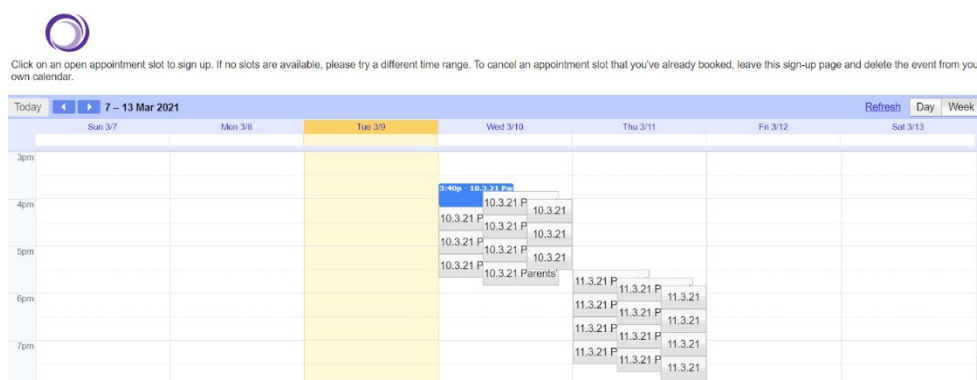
Click on an open appointment slot to sign up. If no slots are available, please try a different time range. To cancel an appointment slot that you've already booked, leave this sign-up page and delete the event from you own calendar.

Today ◀ ▶ 7 – 13 Mar 2021

Refresh Day Week

| | Sun 3/7 | Mon 3/8 | Tue 3/9 | Wed 3/10 | Thu 3/11 | Fri 3/12 | Sat 3/13 |
|---|---|---|---|---|---|---|---|
| 3pm | | | | | | | |
| 4pm | | | | 3:40p - 10.3.21 Pa 10.3.21 P 10.3.21 P 10.3.21 10.3.21 P 10.3.21 P 10.3.21 | | | |
| 5pm | | | | 10.3.21 P 10.3.21 P 10.3.21 10.3.21 Parents' | | | |
| 6pm | | | | | 11.3.21 P 11.3.21 P 11.3.21 11.3.21 P 11.3.21 P 11.3.21 | | |
| 7pm | | | | | 11.3.21 P 11.3.21 P 11.3.21 11.3.21 P 11.3.21 P 11.3.21 | | |